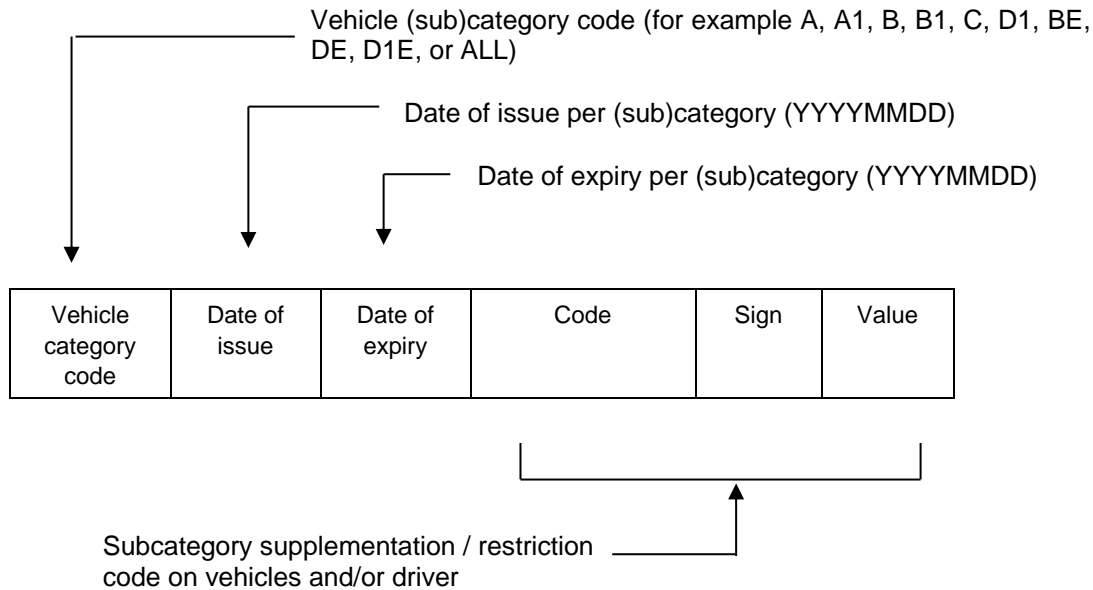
Vehicle (sub)category code (for example A, A1, B, B1, C, D1, BE, DE, D1E, or ALL)

Date of issue per (sub)category (YYYYMMDD)

Date of expiry per (sub)category (YYYYMMDD)

| Vehicle category code | Date of issue | Date of expiry | Code | Sign | Value |
|---|---|---|---|---|---|

Subcategory supplementation / restriction code on vehicles and/or driver